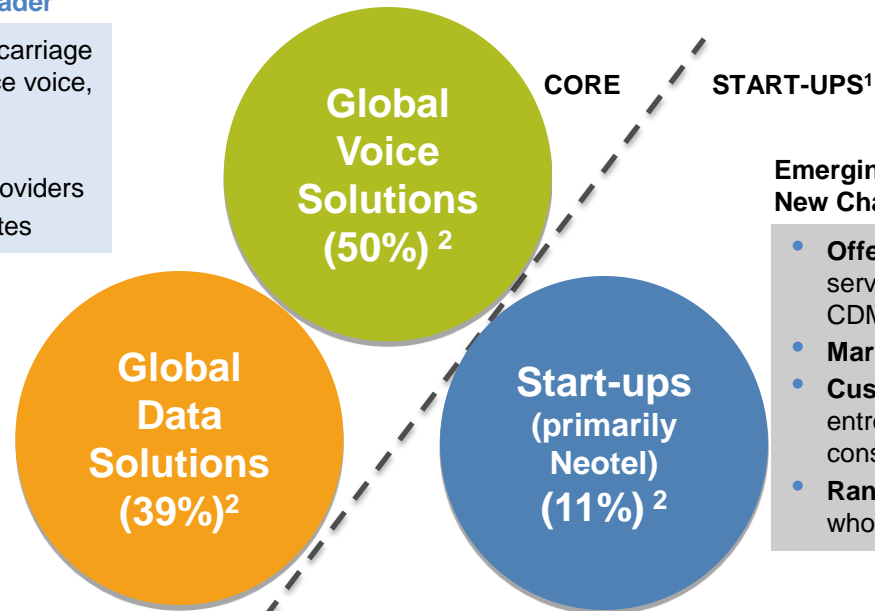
ader

carriage
ce voice,

oviders
tes

Global Voice Solutions (50%) $^2$

CORE

START-UPS$^1$

Emergin
New Cha

• Offe
serv
CDM
• Mar
• Cus
entr
cons
• Ran
who

Global Data Solutions (39%)$^2$

Start-ups (primarily Neotel) (11%) $^2$